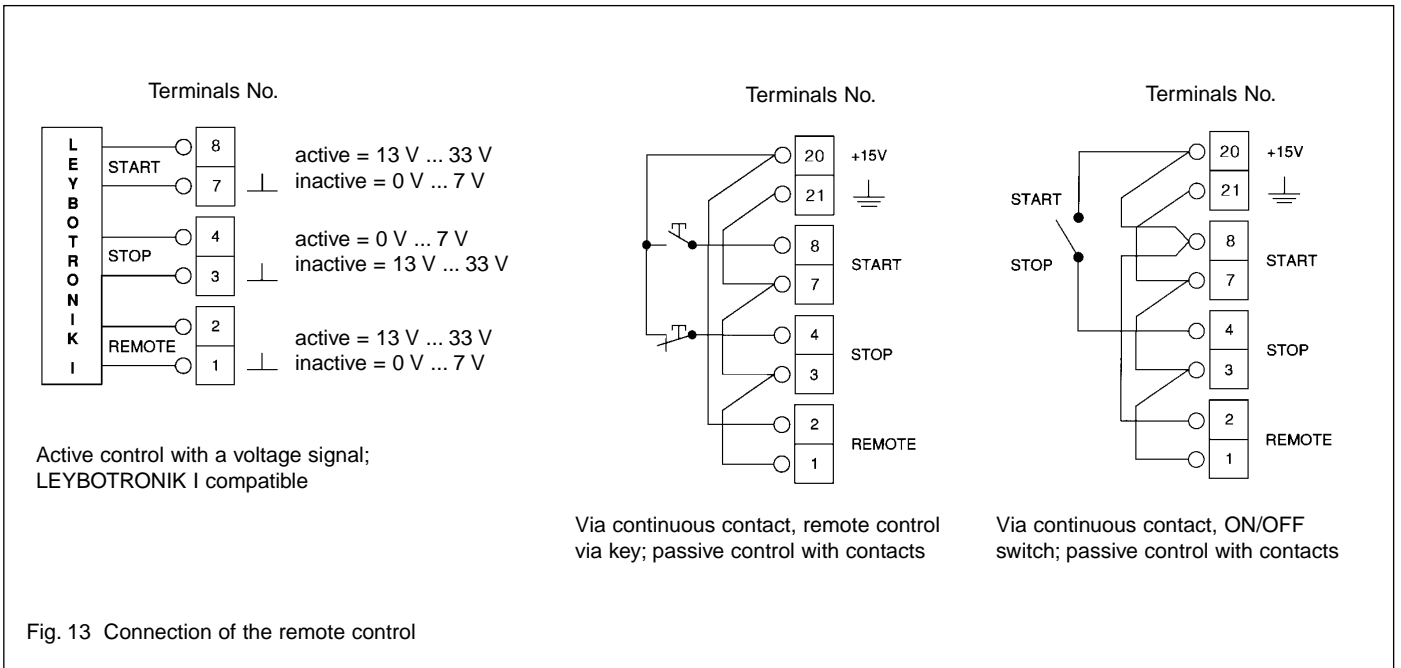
Terminals No.

LEYBOTRONIK I

START

8

7

active = 13 V ... 33 V
inactive = 0 V ... 7 V

STOP

4

3

active = 0 V ... 7 V
inactive = 13 V ... 33 V

REMOTE

2

1

active = 13 V ... 33 V
inactive = 0 V ... 7 V

Active control with a voltage signal; LEYBOTRONIK I compatible

Terminals No.

20 +15V

21

8

7

START

4

3

STOP

2

1

REMOTE

Via continuous contact, remote control via key; passive control with contacts

Terminals No.

20 +15V

21

START

STOP

8

7

START

4

3

STOP

2

1

REMOTE

Via continuous contact, ON/OFF switch; passive control with contacts

Fig. 13 Connection of the remote control